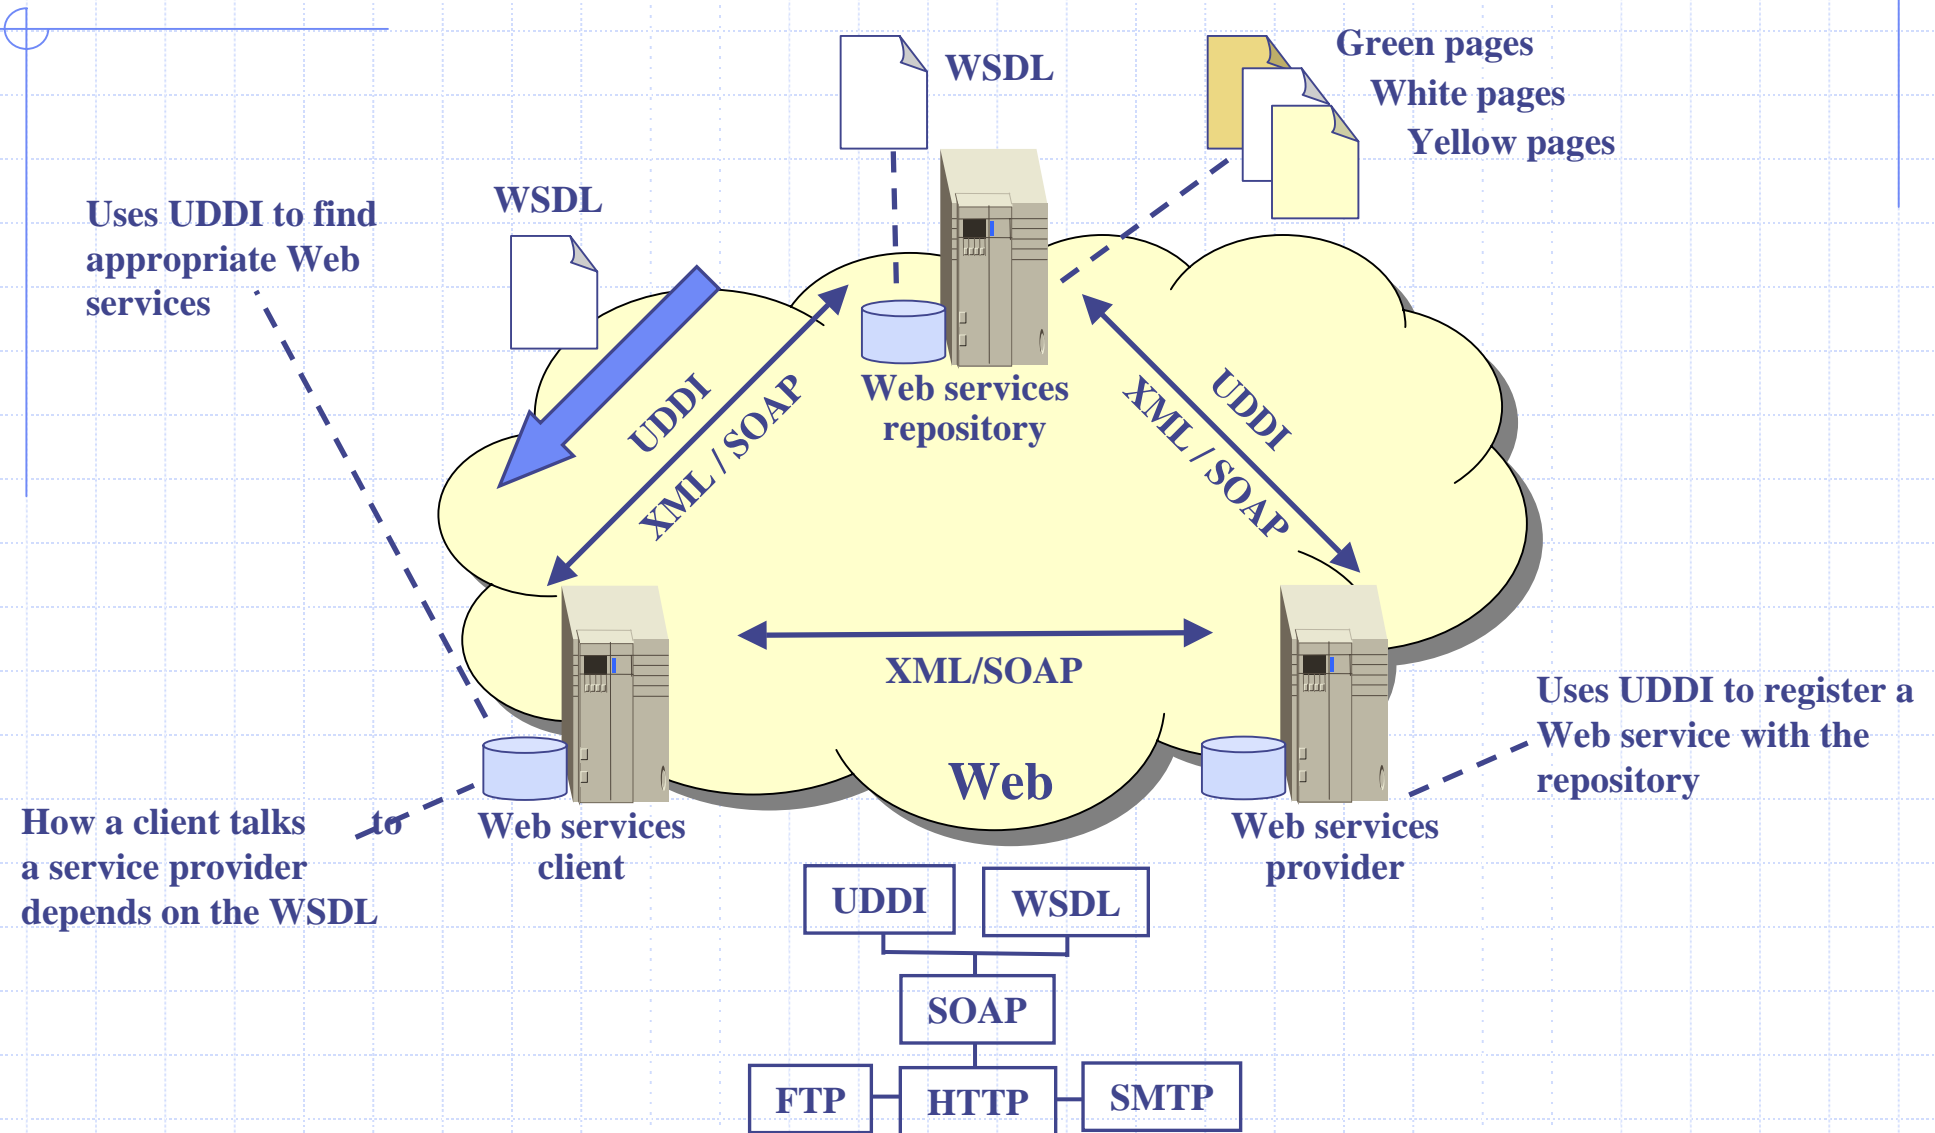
WSDL

Green pages
White pages
Yellow pages

Uses UDDI to find appropriate Web services

WSDL

UDDI

XML / SOAP

Web services repository

UDDI

XML / SOAP

XML/SOAP

Uses UDDI to register a Web service with the repository

Web

How a client talks to a service provider depends on the WSDL

Web services client

Web services provider

UDDI

WSDL

SOAP

FTP

HTTP

SMTP